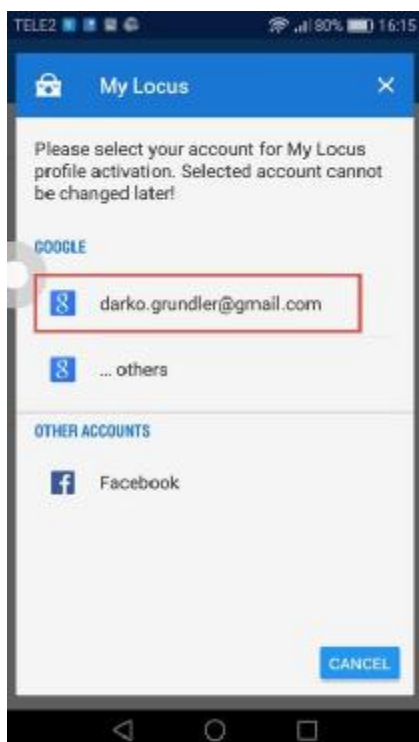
TELE2 80% 16:15

My Locus

Please select your account for My Locus profile activation. Selected account cannot be changed later!

GOOGLE

darko.grundler@gmail.com

... others

OTHER ACCOUNTS

Facebook

CANCEL